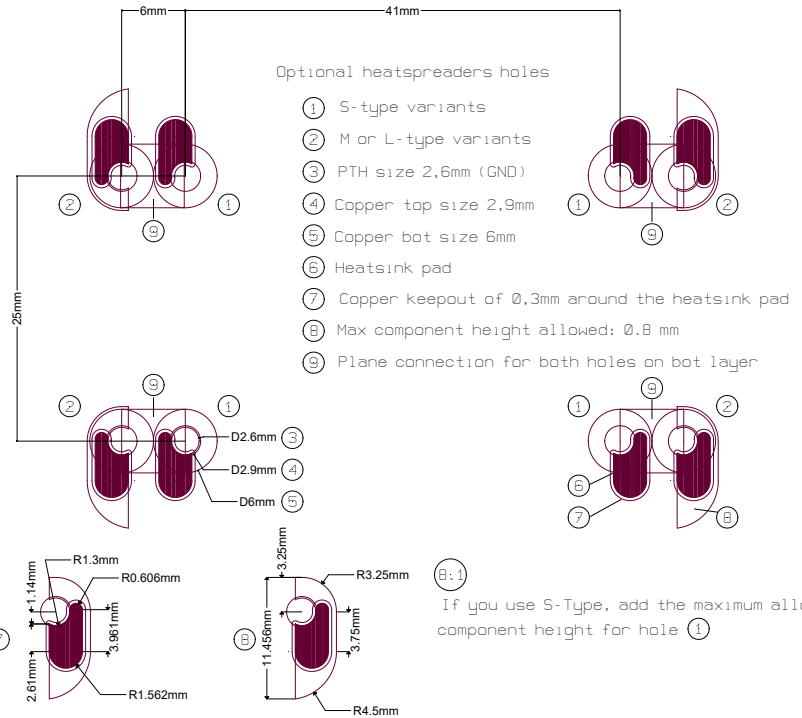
6mm
41mm

Optional heatspreaders holes
1 S-type variants
2 M or L-type variants
3 PTH size 2,6mm (GND)
4 Copper top size 2,9mm
5 Copper bot size 6mm
6 Heatsink pad
7 Copper keepout of 0,3mm around the heatsink pad
8 Max component height allowed: 0.8 mm
9 Plane connection for both holes on bot layer

2 9 1
1 9 2

25mm

9
2 1
D2.6mm 3
D2.9mm 4
D6mm 5

9
1 2
6
7
8

R1.3mm
R0.606mm
1.14mm
3.961mm
2.61mm
R1.562mm
7

3.25mm
R3.25mm
11.456mm
3.75mm
R4.5mm
8

8:1
If you use S-Type, add the maximum all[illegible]
component height for hole 1